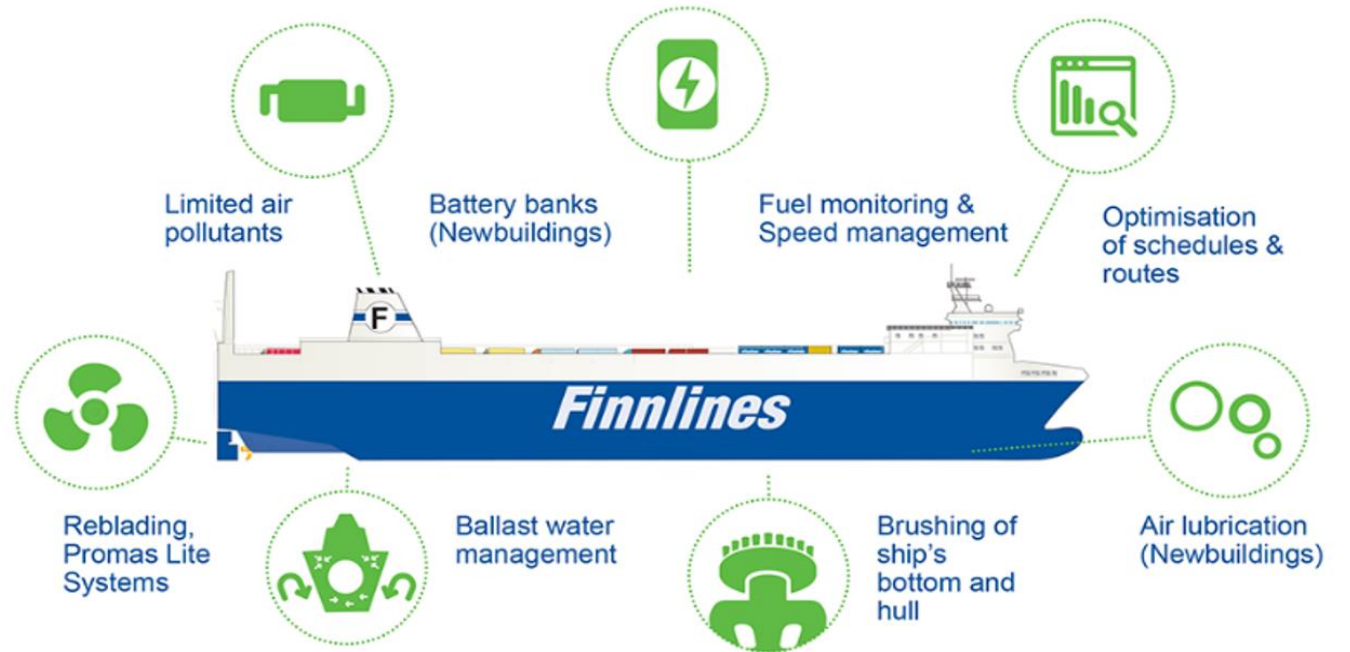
Limited air pollutants

Battery banks (Newbuildings)

Fuel monitoring & Speed management

Optimisation of schedules & routes

F

Finnlines

Reblading, Promas Lite Systems

Ballast water management

Brushing of ship's bottom and hull

Air lubrication (Newbuildings)